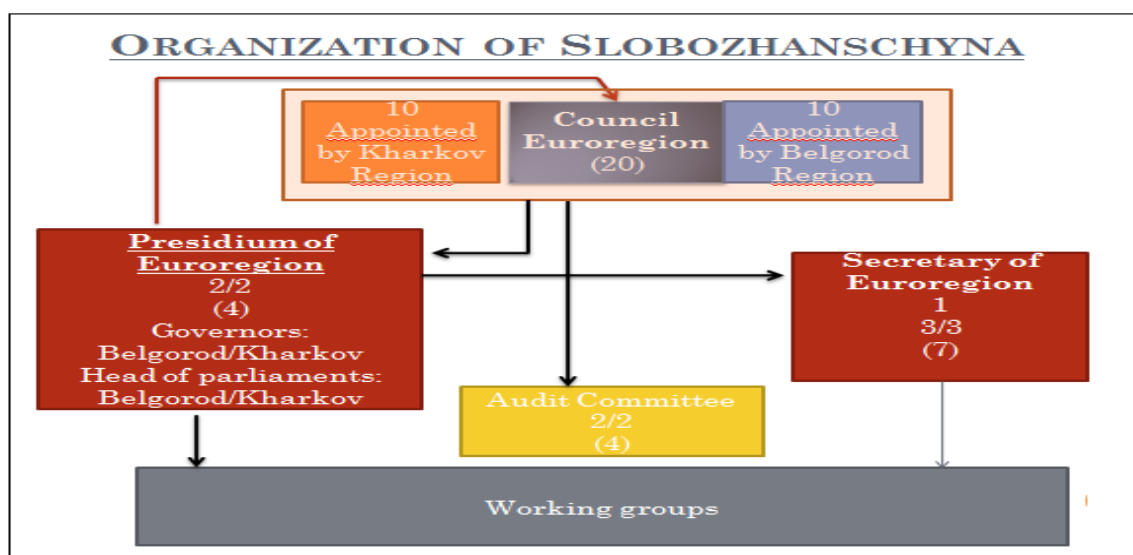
ORGANIZATION OF SLOBOZHANSCHYNA

10 Appointed by Kharkov Region

Council Euroregion (20)

10 Appointed by Belgorod Region

Presidium of Euroregion
2/2
(4)
Governors:
Belgorod/Kharkov
Head of parliaments:
Belgorod/Kharkov

Secretary of Euroregion
1
3/3
(7)

Audit Committee
2/2
(4)

Working groups